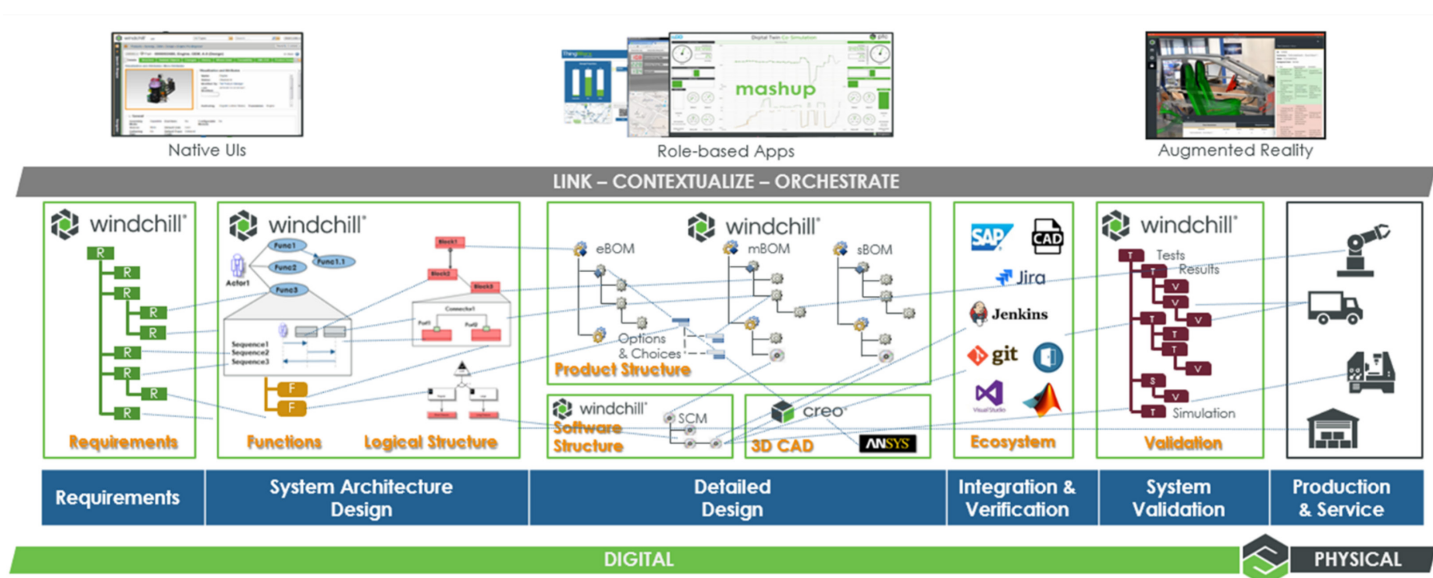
Native UIs

mashup

Role-based Apps

Augmented Reality

LINK – CONTEXTUALIZE – ORCHESTRATE

windchill

R
R
R
R
R
R
R
R
R

Requirements

windchill

Func1
Func1.1
Func2
Func3
Actor1
Sequence1
Sequence2
Sequence3
F
F

Functions

Block1
Block2
Block3
Connector1
Port1
Port2

Logical Structure

windchill

eBOM
mBOM
sBOM
Options & Choices

Product Structure

windchill
SCM

Software Structure

creo
ANSYS

3D CAD

SAP
CAD
Jira
Jenkins
git
Visual Studio

Ecosystem

windchill

T Tests
T Results
V
V
V
T
T
T
V
S
V
T Simulation

Validation

Requirements

System Architecture Design

Detailed Design

Integration & Verification

System Validation

Production & Service

DIGITAL

PHYSICAL